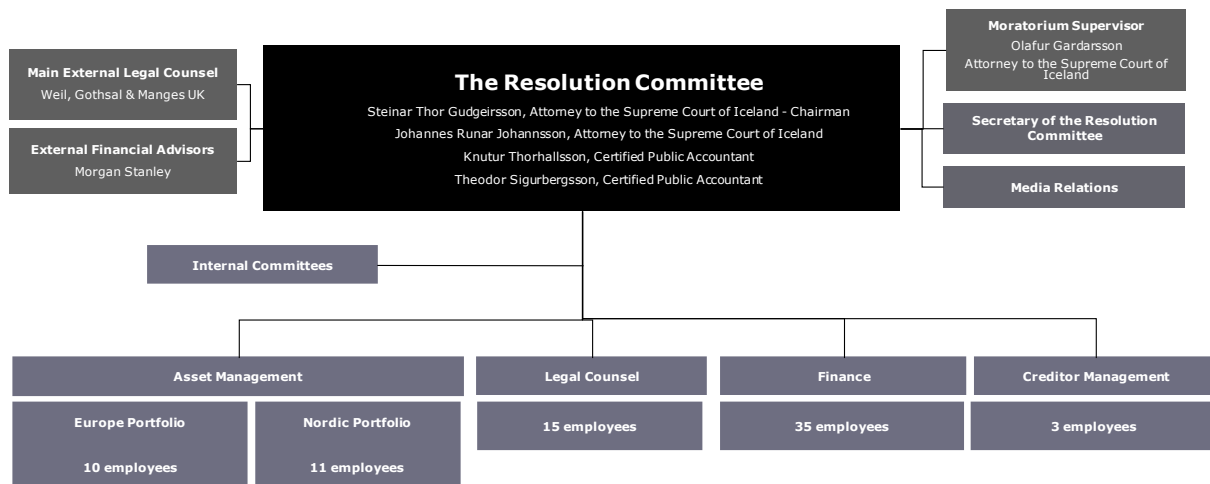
Main External Legal Counsel
Weil, Gothsal & Manges UK

External Financial Advisors
Morgan Stanley

The Resolution Committee
Steinar Thor Gudgeirsson, Attorney to the Supreme Court of Iceland - Chairman
Johannes Runar Johannsson, Attorney to the Supreme Court of Iceland
Knutur Thorhallsson, Certified Public Accountant
Theodor Sigurbergsson, Certified Public Accountant

Moratorium Supervisor
Olafur Gardarsson
Attorney to the Supreme Court of Iceland

Secretary of the Resolution Committee

Media Relations

Internal Committees

Asset Management

Europe Portfolio
10 employees

Nordic Portfolio
11 employees

Legal Counsel
15 employees

Finance
35 employees

Creditor Management
3 employees